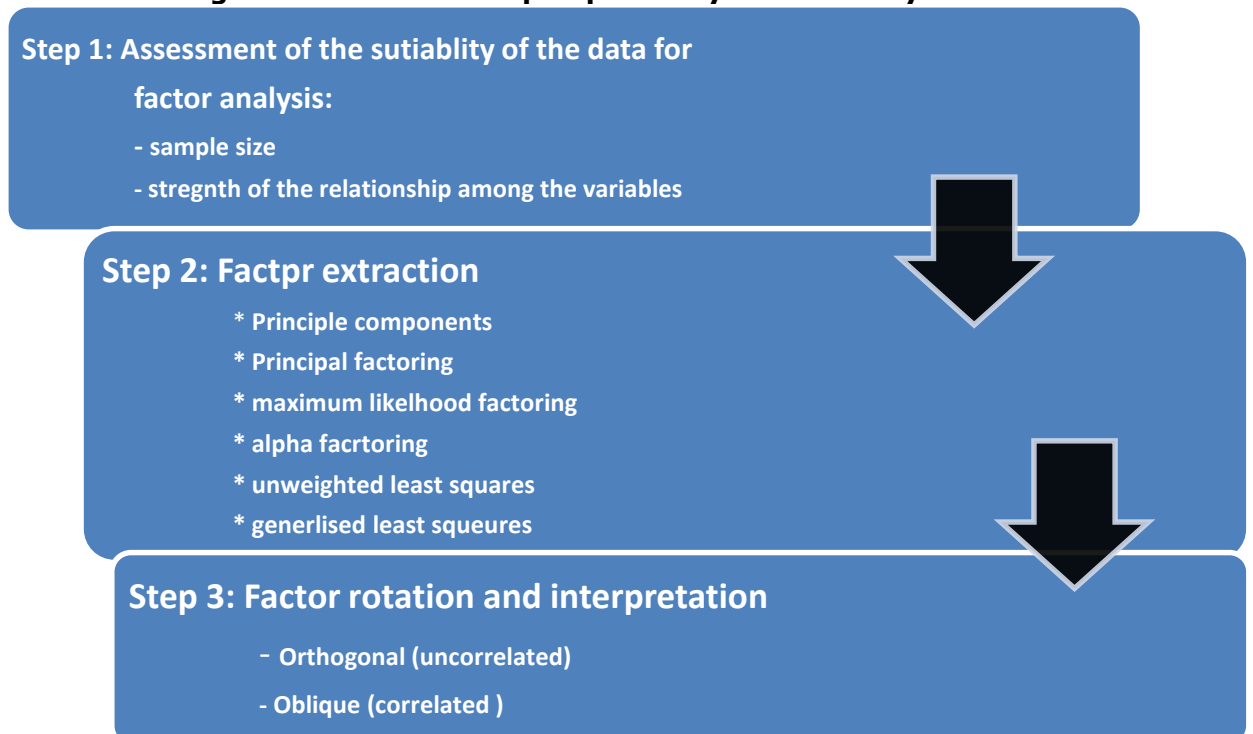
Step 1: Assessment of the sutiablity of the data for factor analysis:

- sample size

- stregnth of the relationship among the variables

Step 2: Factpr extraction

* Principle components

* Principal factoring

* maximum likelhood factoring

* alpha facrtoring

* unweighted least squares

* generlised least squeures

Step 3: Factor rotation and interpretation

- Orthogonal (uncorrelated)

- Oblique (correlated )